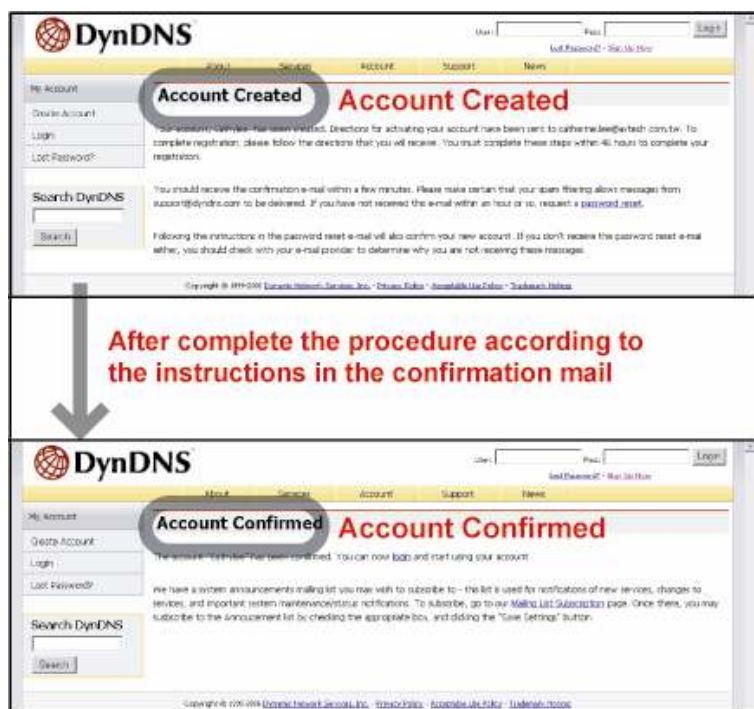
DynDNS

User: Pass: Login

Lost Password? · Sign Up Now

About Services Account Support News

My Account

Create Account

Login

Lost Password?

Search DynDNS

Search

Account Created

Account Created

Your account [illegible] has been created. Directions for activating your account have been sent to catherine.lee@avtech.com.tw. To complete registration, please follow the directions that you will receive. You must complete these steps within 48 hours to complete your registration.

You should receive the confirmation e-mail within a few minutes. Please make certain that your spam filtering allows messages from support@dyndns.com to be delivered. If you have not received this e-mail within an hour or so, request a password reset.

Following the instructions in the password reset e-mail will also confirm your new account. If you don't receive the password reset e-mail either, you should check with your e-mail provider to determine why you are not receiving these messages.

Copyright © 1999-2006 Dynamic Network Services, Inc. · Privacy Policy · Acceptable Use Policy · Trademark Notice

After complete the procedure according to the instructions in the confirmation mail

DynDNS

User: Pass: Login

Lost Password? · Sign Up Now

About Services Account Support News

My Account

Create Account

Login

Lost Password?

Search DynDNS

Search

Account Confirmed

Account Confirmed

The account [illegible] has been confirmed. You can now login and start using your account.

We have a system announcements mailing list you may wish to subscribe to - the list is used for notifications of new services, changes to services, and important system maintenance/status notifications. To subscribe, go to our Mailing List Subscription page. Once there, you may subscribe to the Announcement list by checking the appropriate box, and clicking the "Save Settings" button.

Copyright © 1999-2006 Dynamic Network Services, Inc. · Privacy Policy · Acceptable Use Policy · Trademark Notice